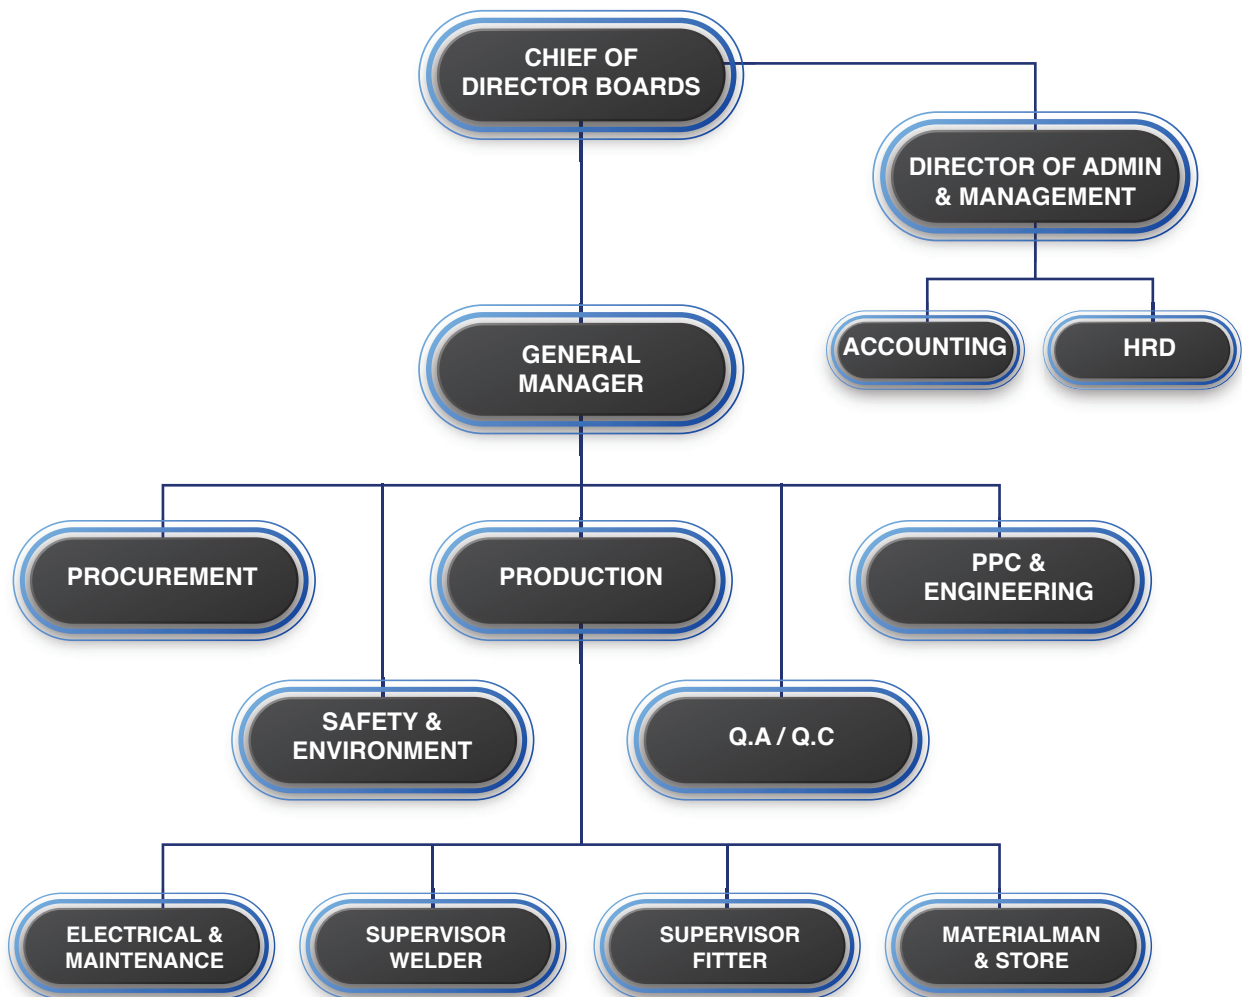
CHIEF OF DIRECTOR BOARDS

DIRECTOR OF ADMIN & MANAGEMENT

ACCOUNTING

HRD

GENERAL MANAGER

PROCUREMENT

PRODUCTION

PPC & ENGINEERING

SAFETY & ENVIRONMENT

Q.A / Q.C

ELECTRICAL & MAINTENANCE

SUPERVISOR WELDER

SUPERVISOR FITTER

MATERIALMAN & STORE